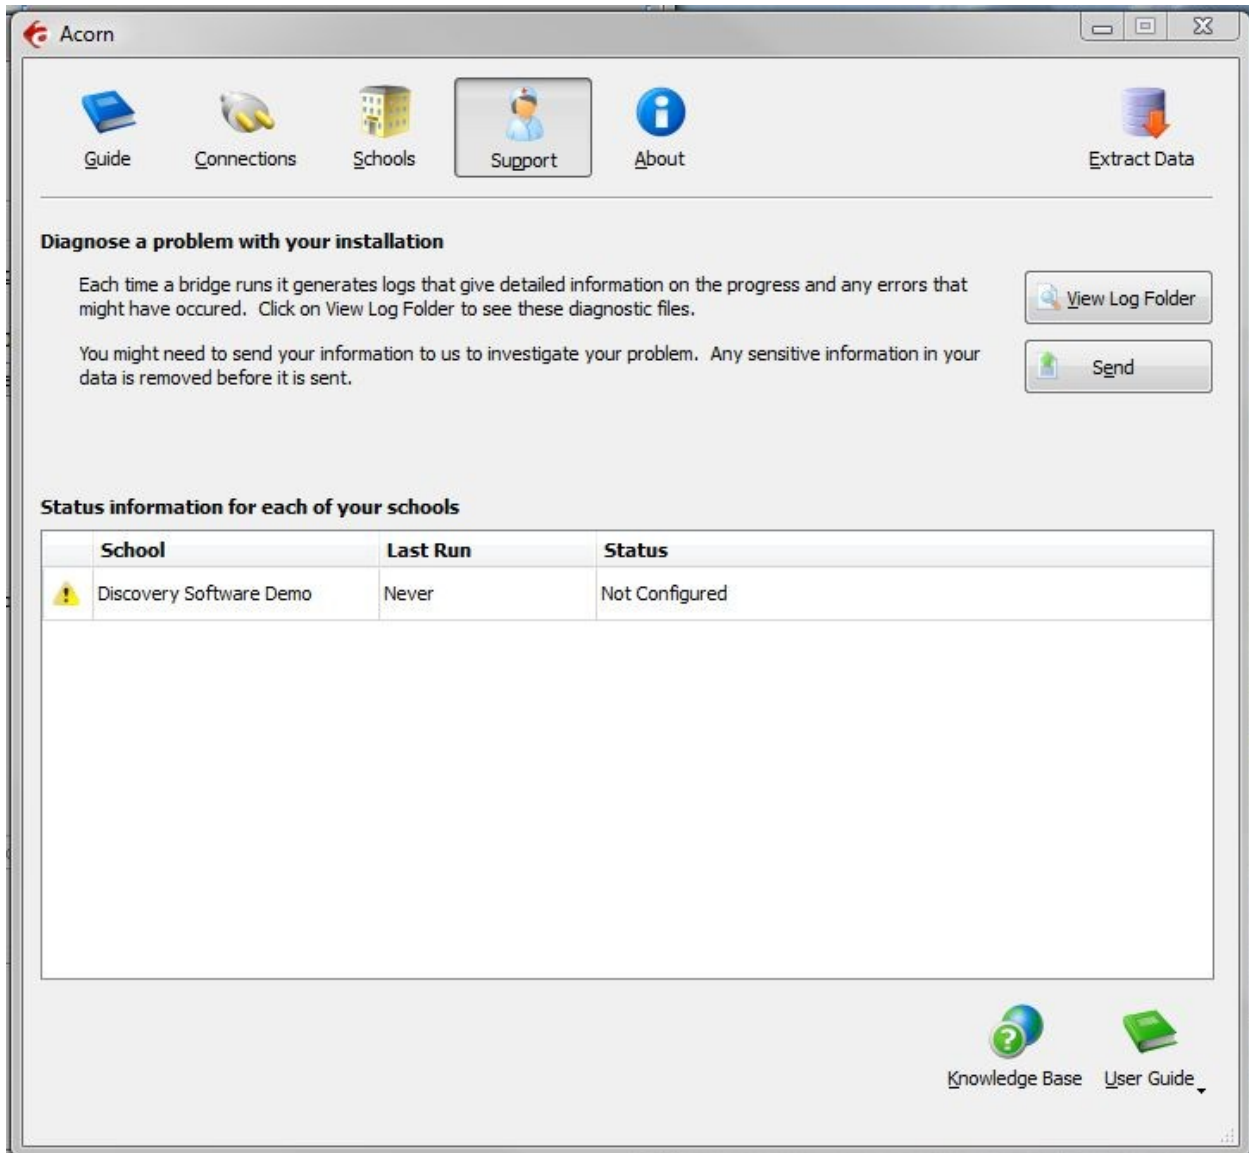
Acorn

Guide

Connections

Schools

Support

About

Extract Data

Diagnose a problem with your installation

Each time a bridge runs it generates logs that give detailed information on the progress and any errors that might have occured. Click on View Log Folder to see these diagnostic files.

View Log Folder

You might need to send your information to us to investigate your problem. Any sensitive information in your data is removed before it is sent.

Send

Status information for each of your schools

| | School | Last Run | Status |
|---|---|---|---|
| | Discovery Software Demo | Never | Not Configured |

Knowledge Base

User Guide